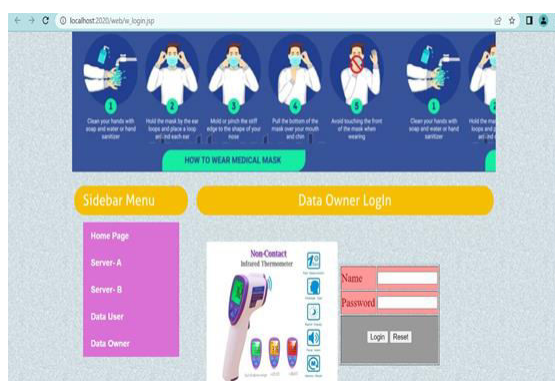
localhost:2020/web/w_login.jsp

1
Clean your hands with soap and water or hand sanitizer

2
Hold the mask by the ear loops and place a loop around each ear

3
Mold or pinch the stiff edge to the shape of your nose

4
Pull the bottom of the mask over your mouth and chin

5
Avoid touching the front of the mask when wearing

1
Clean your hands with soap and water or hand sanitizer

2
Hold the mask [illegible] loops and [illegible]

HOW TO WEAR MEDICAL MASK

Sidebar Menu

Data Owner Login

Home Page

Server- A

Server- B

Data User

Data Owner

Non-Contact
Infrared Thermometer

| Name | |
|---|---|
| Password | |

Login Reset